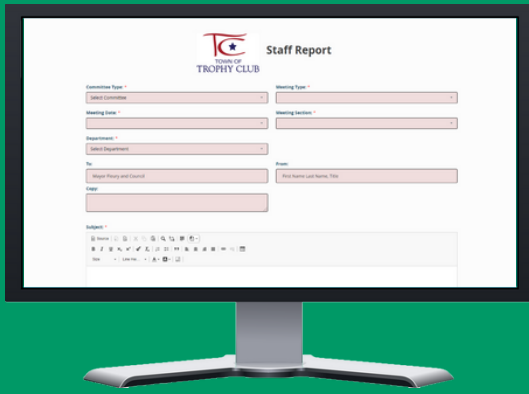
TOWN OF
TROPHY CLUB

Staff Report

Committee Type: *
Select Committee

Meeting Type: *

Meeting Date: *

Meeting Section: *

Department: *
Select Department

To:
Mayor Fleury and Council

From:
First Name Last Name, Title

Copy:

Subject: *
Source

Size
Line He...